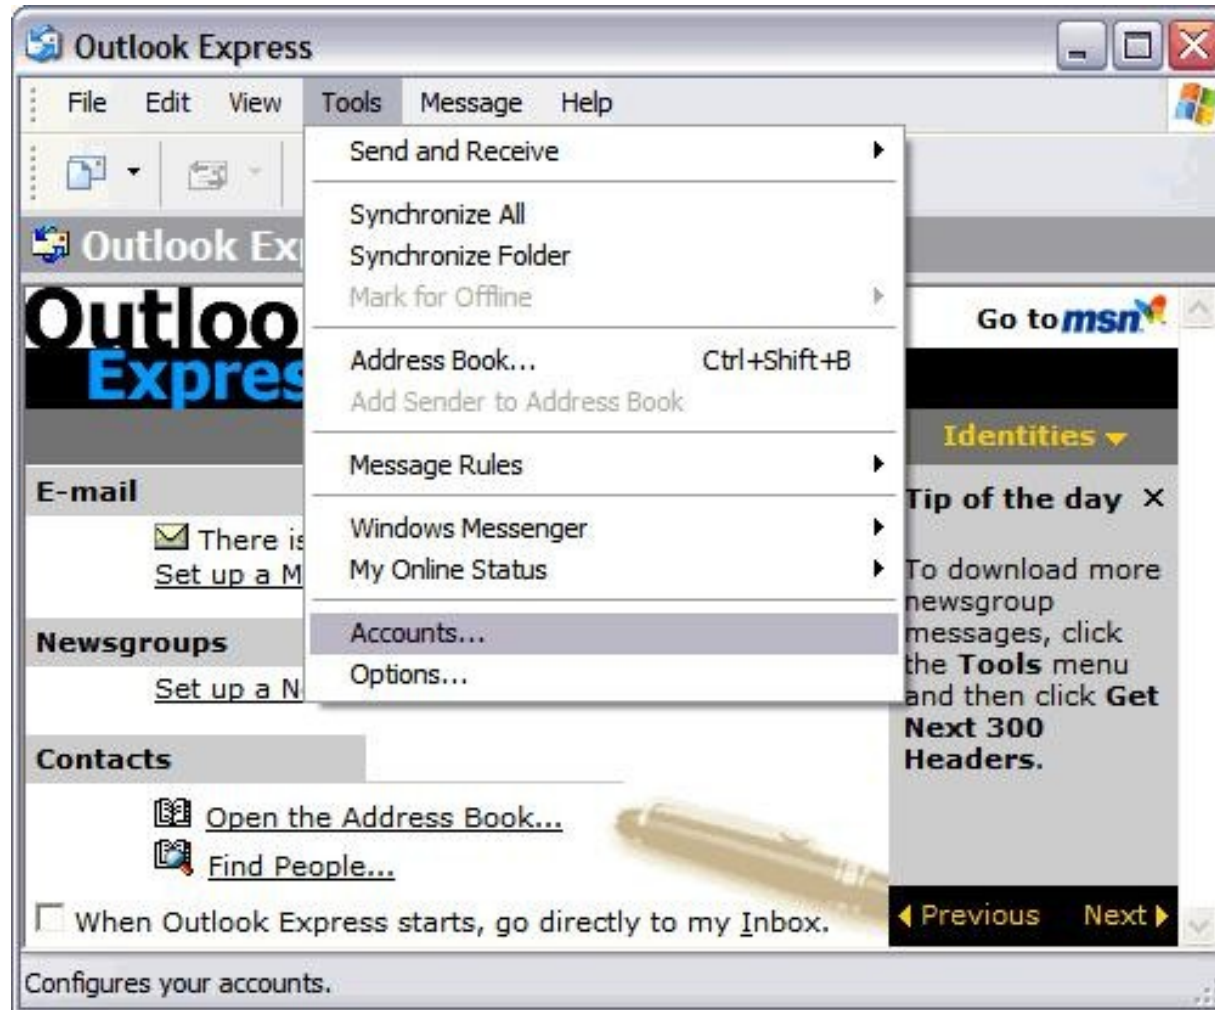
Outlook Express

File Edit View Tools Message Help

Outlook Ex

Outloo
Expres

Send and Receive
Synchronize All
Synchronize Folder
Mark for Offline
Address Book... Ctrl+Shift+B
Add Sender to Address Book
Message Rules
Windows Messenger
My Online Status
Accounts...
Options...

Go to msn

Identities

E-mail
There is
Set up a M

Newsgroups
Set up a N

Contacts
Open the Address Book...
Find People...

Tip of the day ×

To download more newsgroup messages, click the **Tools** menu and then click **Get Next 300 Headers.**

Previous Next

When Outlook Express starts, go directly to my Inbox.

Configures your accounts.